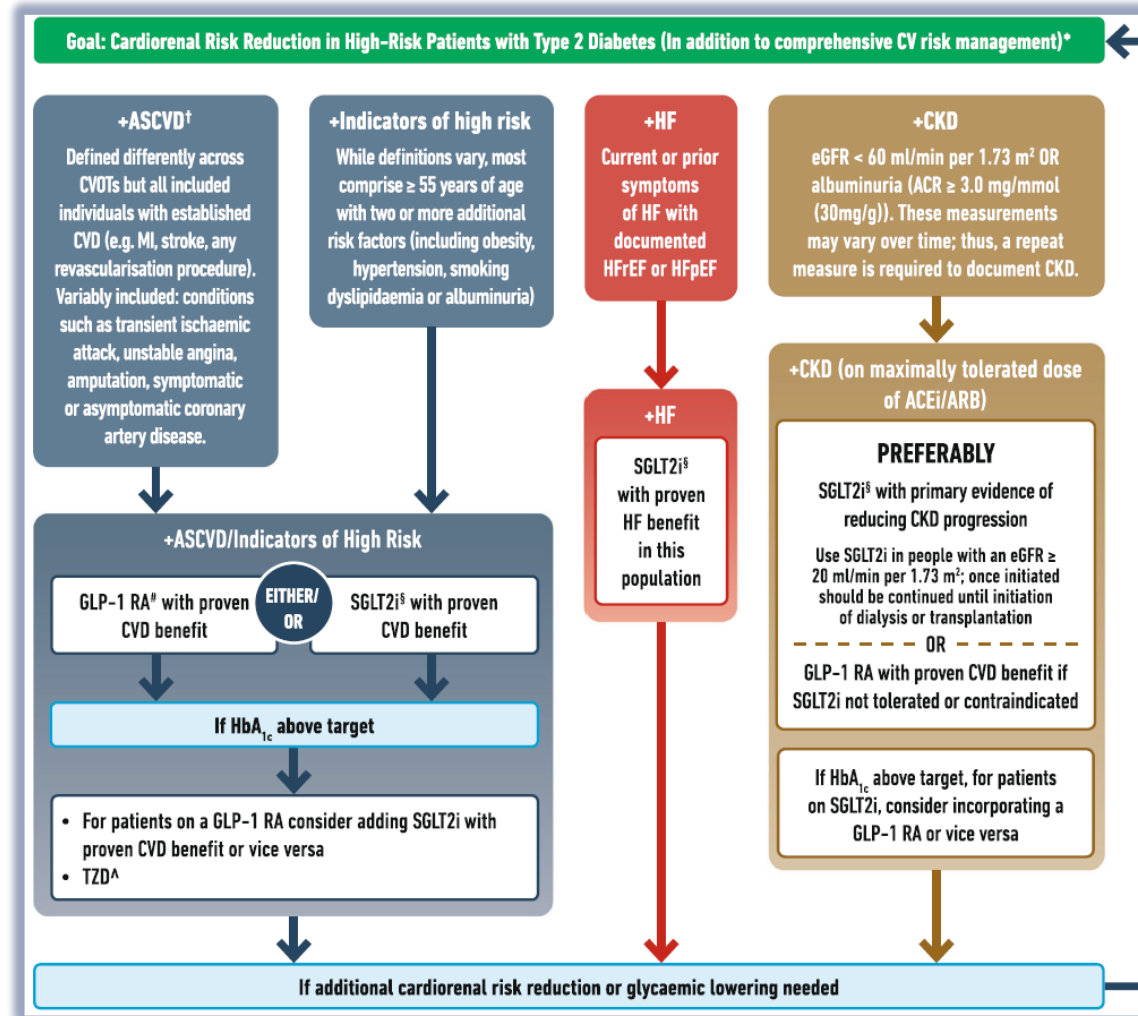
Goal: Cardiorenal Risk Reduction in High-Risk Patients with Type 2 Diabetes (In addition to comprehensive CV risk management)*

+ASCVD†
Defined differently across CVOTs but all included individuals with established CVD (e.g. MI, stroke, any revascularisation procedure). Variably included: conditions such as transient ischaemic attack, unstable angina, amputation, symptomatic or asymptomatic coronary artery disease.

+Indicators of high risk
While definitions vary, most comprise ≥ 55 years of age with two or more additional risk factors (including obesity, hypertension, smoking dyslipidaemia or albuminuria)

+HF
Current or prior symptoms of HF with documented HFrEF or HFpEF

+CKD
eGFR < 60 ml/min per 1.73 m$^2$ OR albuminuria (ACR ≥ 3.0 mg/mmol (30mg/g)). These measurements may vary over time; thus, a repeat measure is required to document CKD.

+CKD (on maximally tolerated dose of ACEi/ARB)

PREFERABLY
SGLT2i§ with primary evidence of reducing CKD progression

Use SGLT2i in people with an eGFR ≥ 20 ml/min per 1.73 m$^2$; once initiated should be continued until initiation of dialysis or transplantation

OR

GLP-1 RA with proven CVD benefit if SGLT2i not tolerated or contraindicated

If HbA$_{1c}$ above target, for patients on SGLT2i, consider incorporating a GLP-1 RA or vice versa

+HF
SGLT2i§ with proven HF benefit in this population

+ASCVD/Indicators of High Risk

GLP-1 RA# with proven CVD benefit

EITHER/ OR

SGLT2i§ with proven CVD benefit

If HbA$_{1c}$ above target

• For patients on a GLP-1 RA consider adding SGLT2i with proven CVD benefit or vice versa
• TZD^

If additional cardiorenal risk reduction or glycaemic lowering needed